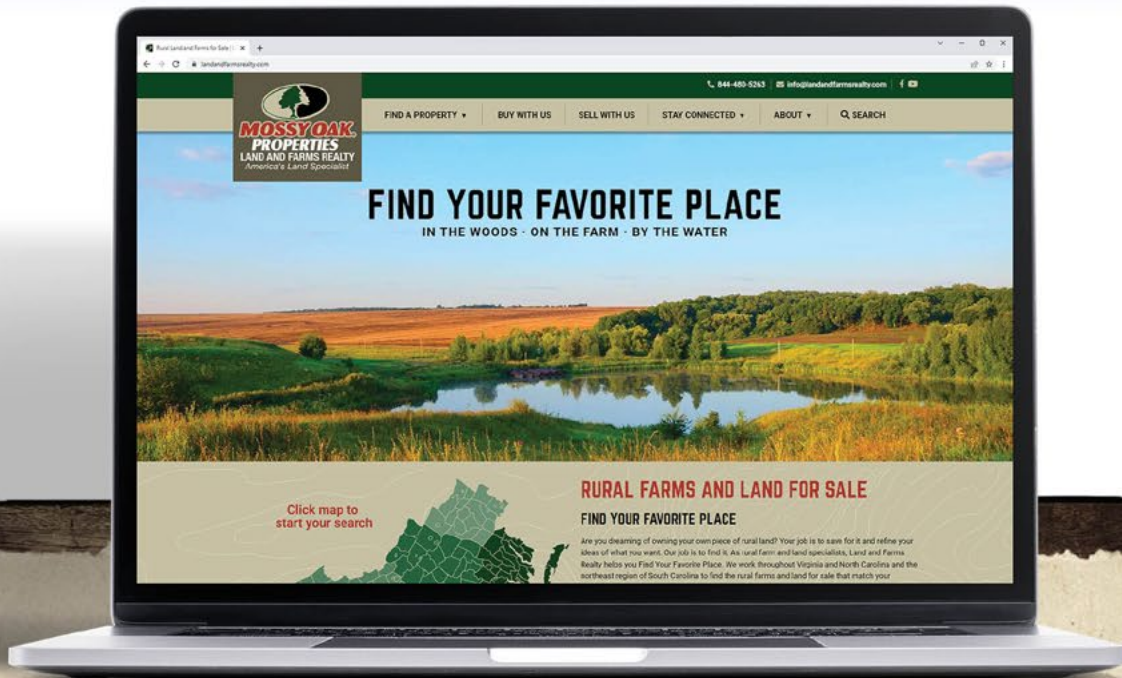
Rural Land and Farms for Sale | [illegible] ×

landandfarmsrealty.com

844-480-5263 | info@landandfarmsrealty.com

MOSSY OAK PROPERTIES
LAND AND FARMS REALTY
America's Land Specialist

FIND A PROPERTY ▾
BUY WITH US
SELL WITH US
STAY CONNECTED ▾
ABOUT ▾
SEARCH

FIND YOUR FAVORITE PLACE
IN THE WOODS · ON THE FARM · BY THE WATER

Click map to start your search

RURAL FARMS AND LAND FOR SALE
FIND YOUR FAVORITE PLACE

Are you dreaming of owning your own piece of rural land? Your job is to save for it and refine your ideas of what you want. Our job is to find it. As rural farm and land specialists, Land and Farms Realty helps you Find Your Favorite Place. We work throughout Virginia and North Carolina and the northeast region of South Carolina to find the rural farms and land for sale that match your